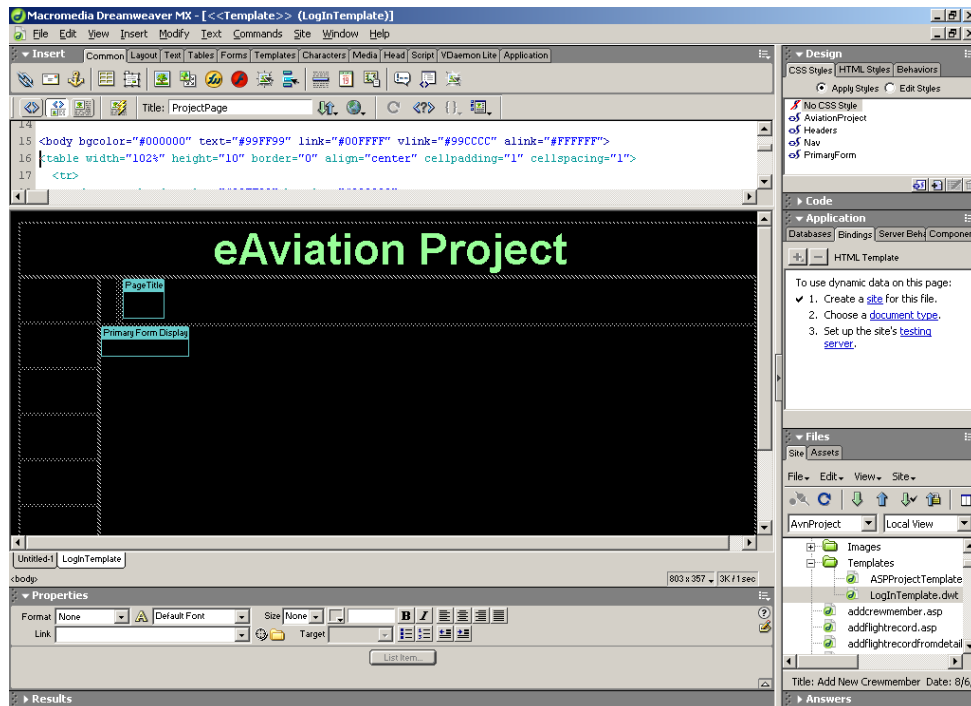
Macromedia Dreamweaver MX - [<<Template>> (LogInTemplate)]

File Edit View Insert Modify Text Commands Site Window Help

Insert

Common Layout Text Tables Forms Templates Characters Media Head Script VDaemon Lite Application

Title: ProjectPage

14
15 <body bgcolor="#000000" text="#99FF99" link="#00FFFF" vlink="#99CCCC" alink="#FFFFFF">
16 <table width="102%" height="10" border="0" align="center" cellpadding="1" cellspacing="1">
17 <tr>

eAviation Project

PageTitle

Primary Form Displag

Untitled-1 LogInTemplate

<body>

803 x 357 3K / 1 sec

Properties

Format None Default Font Size None

Link Target

List Item...

Results

Design

CSS Styles HTML Styles Behaviors

Apply Styles Edit Styles

No CSS Style
AviationProject
Headers
Nav
PrimaryForm

Code

Application

Databases Bindings Server Beha Componer

HTML Template

To use dynamic data on this page:
1. Create a site for this file.
2. Choose a document type.
3. Set up the site's testing server.

Files

Site Assets

File Edit View Site

AvnProject Local View

Images
Templates
ASPProjectTemplate
LogInTemplate.dwt
addcrewmember.asp
addflightrecord.asp
addflightrecordfromdetail

Title: Add New Crewmember Date: 8/6,

Answers